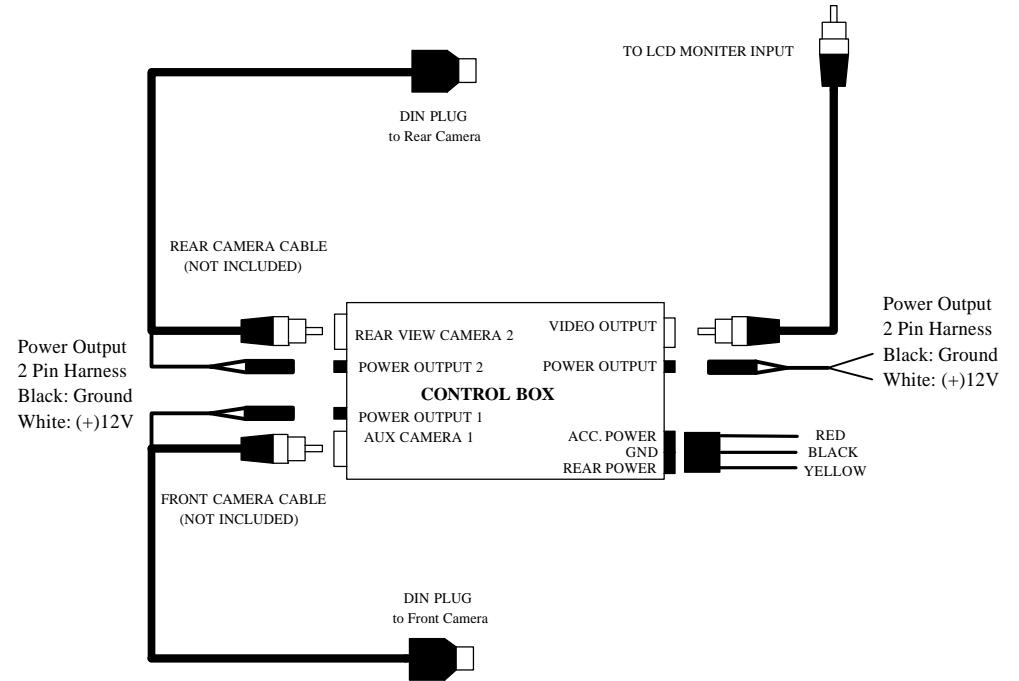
TO LCD MONITER INPUT

DIN PLUG
to Rear Camera

REAR CAMERA CABLE
(NOT INCLUDED)

Power Output
2 Pin Harness
Black: Ground
White: (+)12V

REAR VIEW CAMERA 2
POWER OUTPUT 2
CONTROL BOX
POWER OUTPUT 1
AUX CAMERA 1

VIDEO OUTPUT
POWER OUTPUT

ACC. POWER
GND
REAR POWER

RED
BLACK
YELLOW

Power Output
2 Pin Harness
Black: Ground
White: (+)12V

FRONT CAMERA CABLE
(NOT INCLUDED)

DIN PLUG
to Front Camera